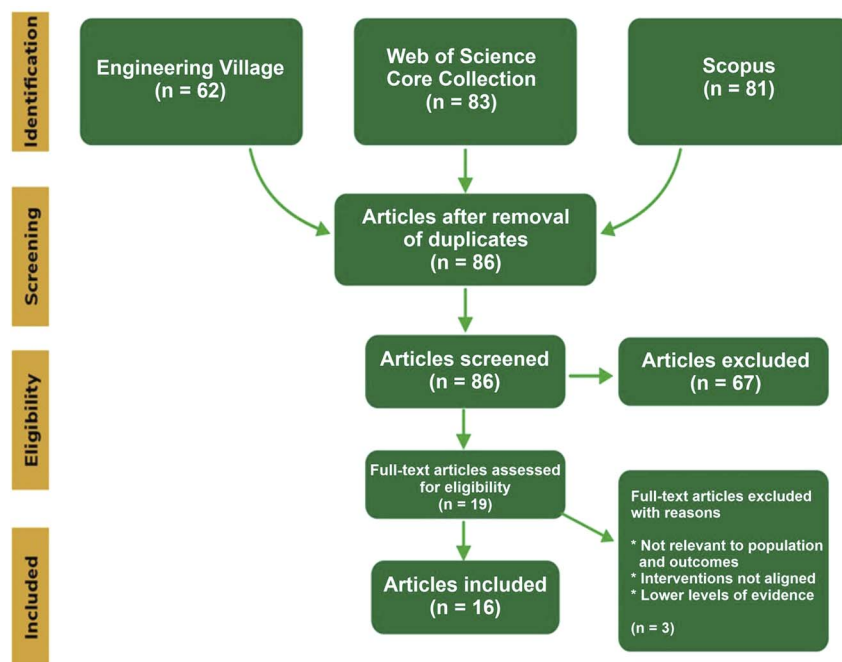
Identification

Engineering Village
(n = 62)

Web of Science
Core Collection
(n = 83)

Scopus
(n = 81)

Screening

Articles after removal of duplicates
(n = 86)

Eligibility

Articles screened
(n = 86)

Articles excluded
(n = 67)

Full-text articles assessed for eligibility
(n = 19)

Full-text articles excluded with reasons

* Not relevant to population and outcomes
* Interventions not aligned
* Lower levels of evidence

(n = 3)

Included

Articles included
(n = 16)